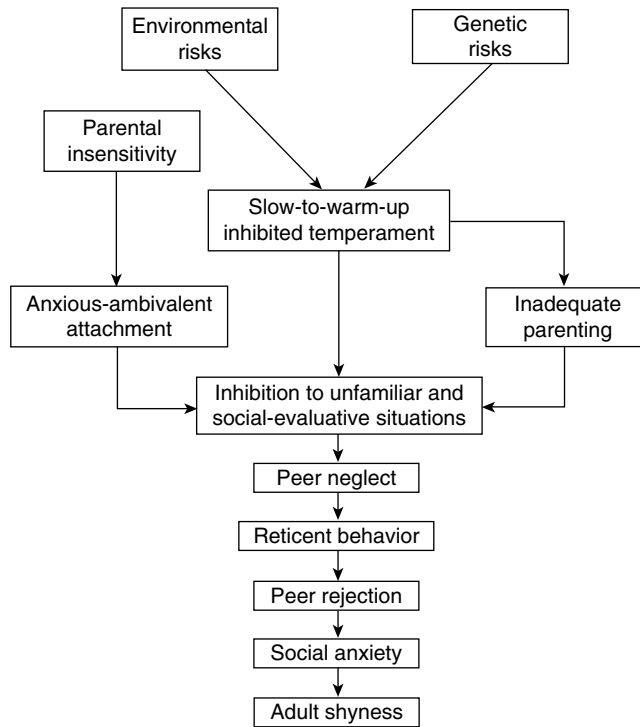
Environmental risks

Genetic risks

Parental insensitivity

Slow-to-warm-up inhibited temperament

Anxious-ambivalent attachment

Inadequate parenting

Inhibition to unfamiliar and social-evaluative situations

Peer neglect

Reticent behavior

Peer rejection

Social anxiety

Adult shyness